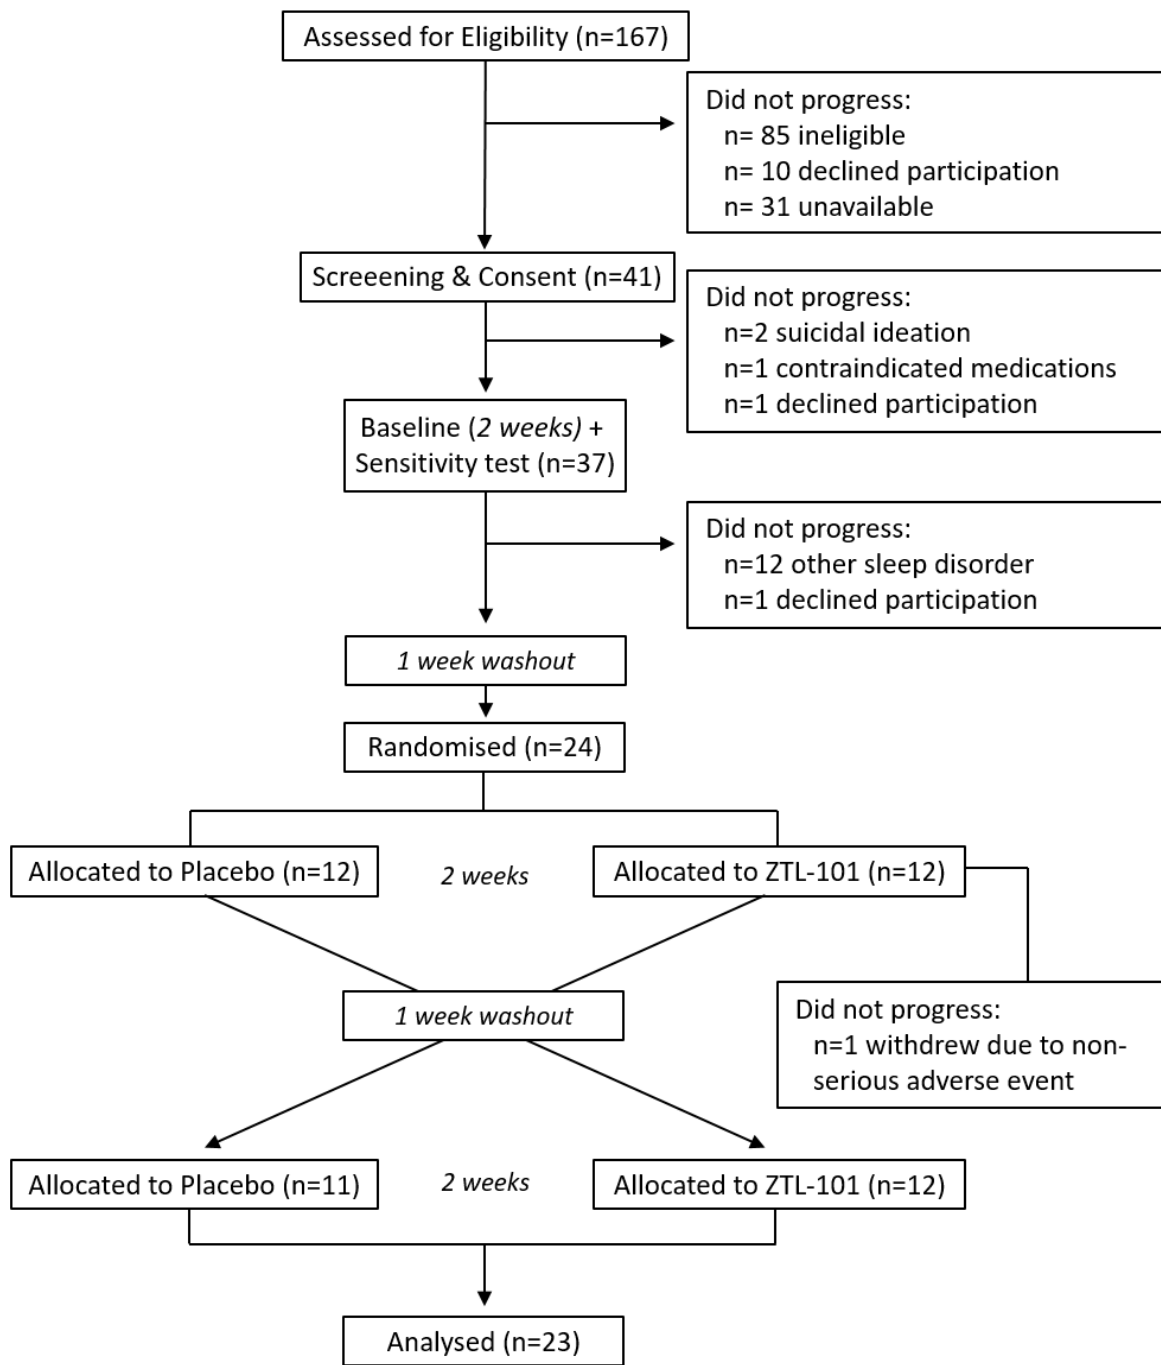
Assessed for Eligibility (n=167)

Did not progress:
n= 85 ineligible
n= 10 declined participation
n= 31 unavailable

Screeening & Consent (n=41)

Did not progress:
n=2 suicidal ideation
n=1 contraindicated medications
n=1 declined participation

Baseline (2 weeks) + Sensitivity test (n=37)

Did not progress:
n=12 other sleep disorder
n=1 declined participation

1 week washout

Randomised (n=24)

Allocated to Placebo (n=12)

2 weeks

Allocated to ZTL-101 (n=12)

1 week washout

Did not progress:
n=1 withdrew due to non-serious adverse event

Allocated to Placebo (n=11)

2 weeks

Allocated to ZTL-101 (n=12)

Analysed (n=23)